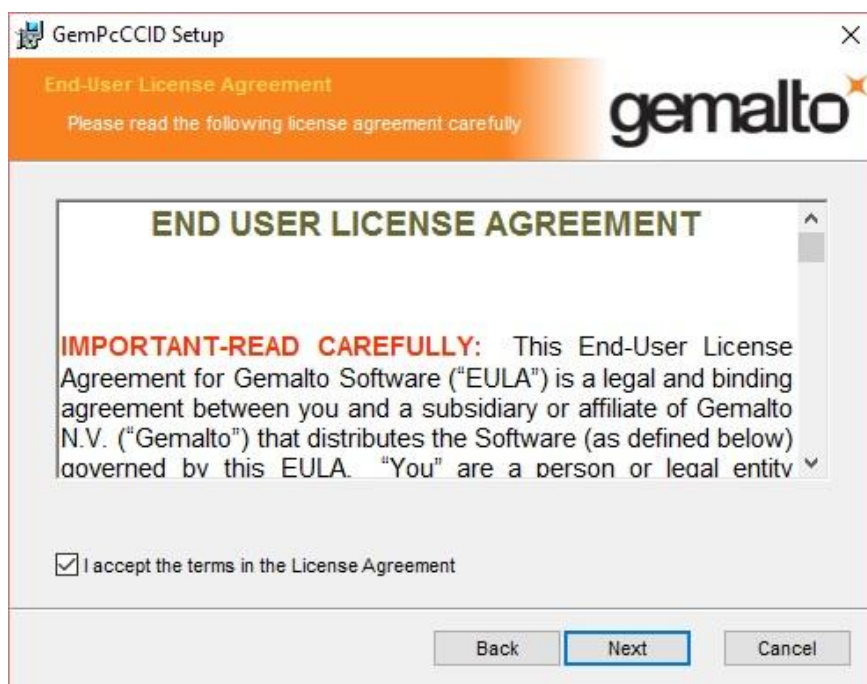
GemPcCCID Setup

End-User License Agreement

Please read the following license agreement carefully

gemalto

END USER LICENSE AGREEMENT

IMPORTANT-READ CAREFULLY: This End-User License Agreement for Gemalto Software ("EULA") is a legal and binding agreement between you and a subsidiary or affiliate of Gemalto N.V. ("Gemalto") that distributes the Software (as defined below) governed by this EULA. "You" are a person or legal entity

I accept the terms in the License Agreement

Back Next Cancel